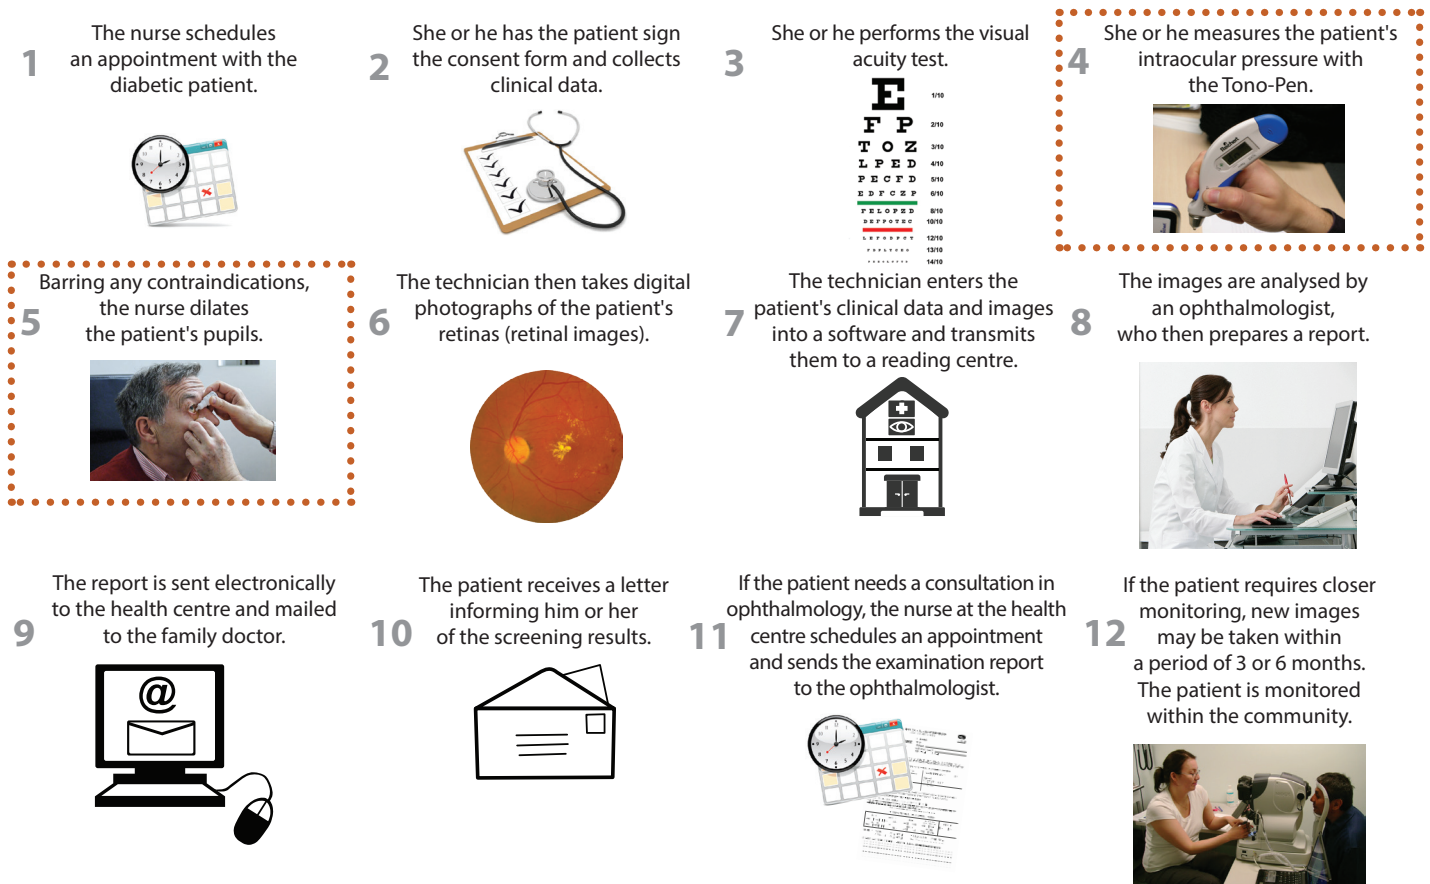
1 The nurse schedules an appointment with the diabetic patient.

2 She or he has the patient sign the consent form and collects clinical data.

3 She or he performs the visual acuity test.

E 1/10
F P 2/10
T O Z 3/10
L P E D 4/10
P E C F D 5/10
E D F C Z P 6/10
F E L O P Z D 8/10
D E F P O T E C 10/10
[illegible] 12/10
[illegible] 13/10
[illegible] 14/10

4 She or he measures the patient's intraocular pressure with the Tono-Pen.

5 Barring any contraindications, the nurse dilates the patient's pupils.

6 The technician then takes digital photographs of the patient's retinas (retinal images).

7 The technician enters the patient's clinical data and images into a software and transmits them to a reading centre.

8 The images are analysed by an ophthalmologist, who then prepares a report.

9 The report is sent electronically to the health centre and mailed to the family doctor.

@

10 The patient receives a letter informing him or her of the screening results.

11 If the patient needs a consultation in ophthalmology, the nurse at the health centre schedules an appointment and sends the examination report to the ophthalmologist.

12 If the patient requires closer monitoring, new images may be taken within a period of 3 or 6 months. The patient is monitored within the community.